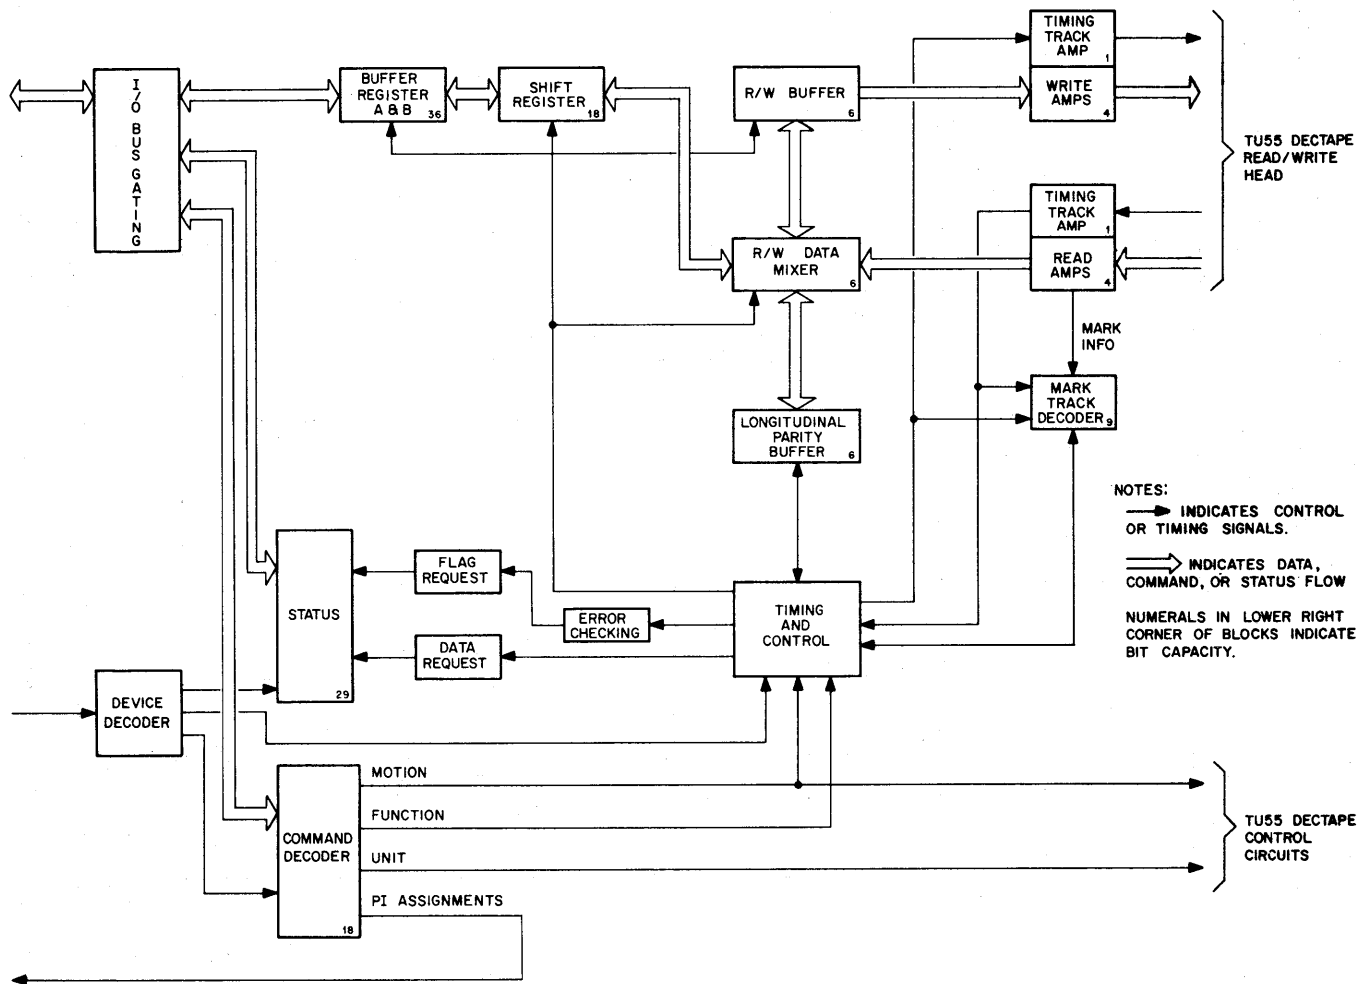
I/O BUS GATING

BUFFER REGISTER A & B 36

SHIFT REGISTER 18

R/W BUFFER 6

TIMING TRACK AMP 1

WRITE AMPS 4

TU55 DECTAPE READ/WRITE HEAD

TIMING TRACK AMP 1

R/W DATA MIXER 6

READ AMPS 4

MARK INFO

MARK TRACK DECODER 9

LONGITUDINAL PARITY BUFFER 6

NOTES:
INDICATES CONTROL OR TIMING SIGNALS.
INDICATES DATA, COMMAND, OR STATUS FLOW
NUMERALS IN LOWER RIGHT CORNER OF BLOCKS INDICATE BIT CAPACITY.

FLAG REQUEST

STATUS 29

ERROR CHECKING

TIMING AND CONTROL

DATA REQUEST

DEVICE DECODER

MOTION

FUNCTION

COMMAND DECODER 18

UNIT

PI ASSIGNMENTS

TU55 DECTAPE CONTROL CIRCUITS